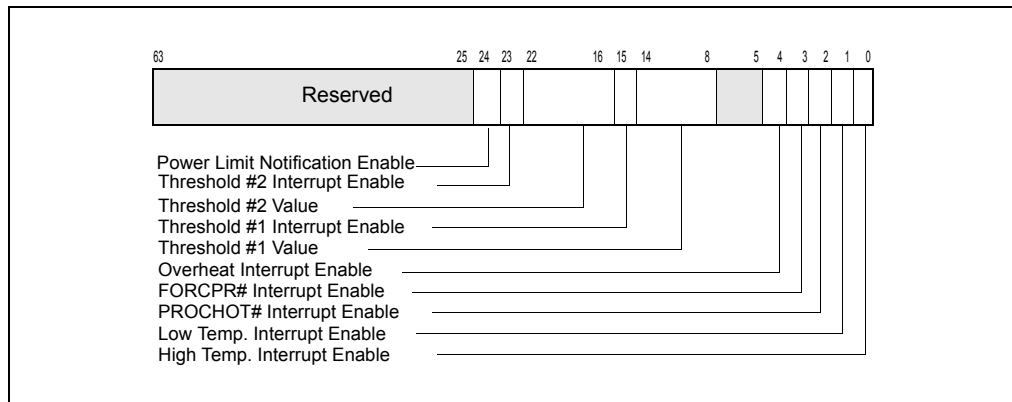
63 25 24 23 22 16 15 14 8 5 4 3 2 1 0

Reserved

Power Limit Notification Enable
Threshold #2 Interrupt Enable
Threshold #2 Value
Threshold #1 Interrupt Enable
Threshold #1 Value
Overheat Interrupt Enable
FORCPR# Interrupt Enable
PROCHOT# Interrupt Enable
Low Temp. Interrupt Enable
High Temp. Interrupt Enable